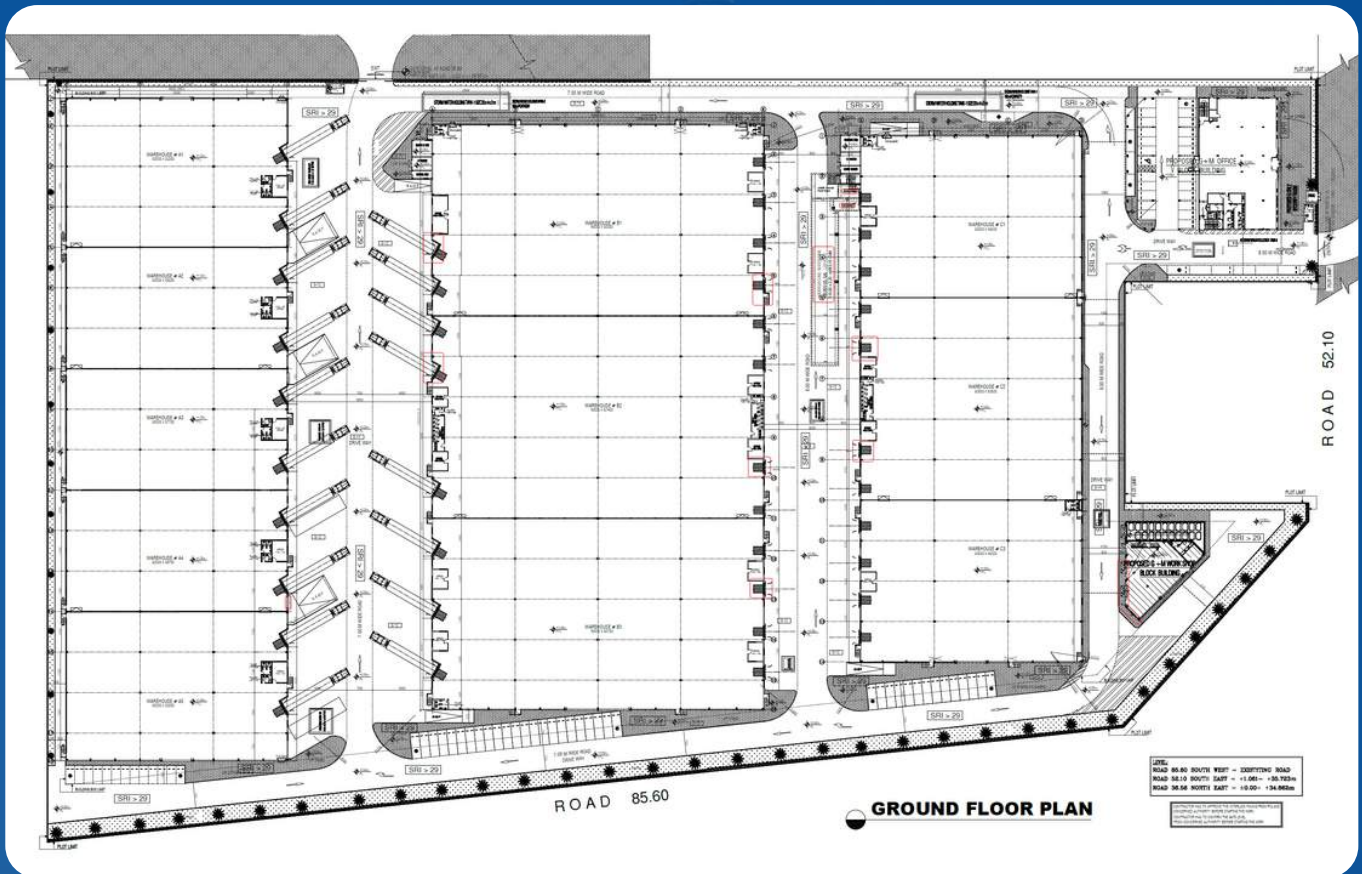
PLOT LIMIT

7.00 M WIDE ROAD

SRI > 29

SRI > 29

SRI > 29

WAREHOUSE # A1

WAREHOUSE # A2

WAREHOUSE # A3

WAREHOUSE # A4

WAREHOUSE # A5

WAREHOUSE # B1

WAREHOUSE # B2

WAREHOUSE # B3

WAREHOUSE # C1

WAREHOUSE # C2

WAREHOUSE # C3

SRI > 29

SRI > 29

SRI > 29

SRI > 29

PROPOSED G + M OFFICE BLOCK BUILDING

DRIVE WAY

SRI > 29

PLOT LIMIT

ROAD 52.10

PLOT LIMIT

SRI > 29

PROPOSED G + M WORK SHOP BLOCK BUILDING

SRI > 29

SRI > 29

SRI > 29

SRI > 29

SRI > 29

7.00 M WIDE ROAD DRIVE WAY

SRI > 29

ROAD 85.60

PLOT LIMIT

GROUND FLOOR PLAN

LEVEL:
ROAD 85.60 SOUTH WEST = EXISTING ROAD
ROAD 52.10 SOUTH EAST = +1.061- +35.723m
ROAD 36.56 NORTH EAST = +0.00- +34.862m

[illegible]